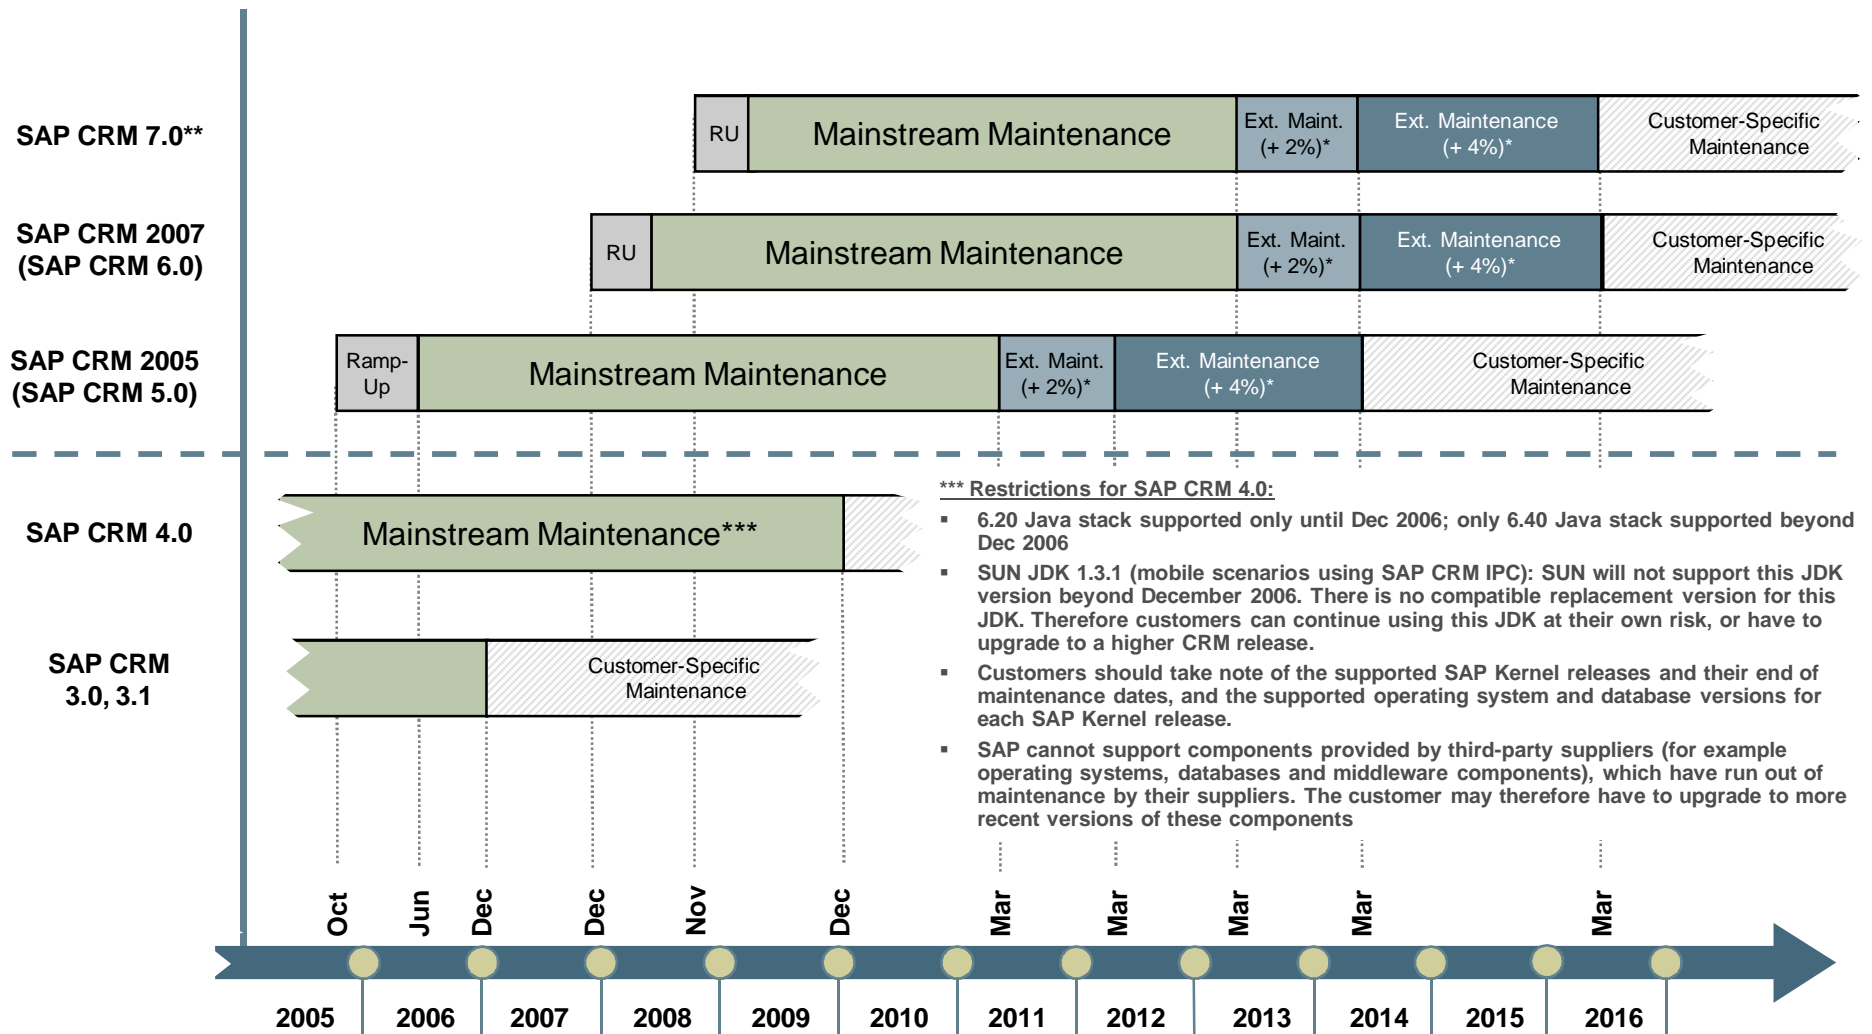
SAP CRM 7.0**

RU | Mainstream Maintenance | Ext. Maint. (+ 2%)* | Ext. Maintenance (+ 4%)* | Customer-Specific Maintenance

SAP CRM 2007 (SAP CRM 6.0)

RU | Mainstream Maintenance | Ext. Maint. (+ 2%)* | Ext. Maintenance (+ 4%)* | Customer-Specific Maintenance

SAP CRM 2005 (SAP CRM 5.0)

Ramp-Up | Mainstream Maintenance | Ext. Maint. (+ 2%)* | Ext. Maintenance (+ 4%)* | Customer-Specific Maintenance

SAP CRM 4.0

Mainstream Maintenance***

SAP CRM 3.0, 3.1

Customer-Specific Maintenance

*** Restrictions for SAP CRM 4.0:

- 6.20 Java stack supported only until Dec 2006; only 6.40 Java stack supported beyond Dec 2006
- SUN JDK 1.3.1 (mobile scenarios using SAP CRM IPC): SUN will not support this JDK version beyond December 2006. There is no compatible replacement version for this JDK. Therefore customers can continue using this JDK at their own risk, or have to upgrade to a higher CRM release.
- Customers should take note of the supported SAP Kernel releases and their end of maintenance dates, and the supported operating system and database versions for each SAP Kernel release.
- SAP cannot support components provided by third-party suppliers (for example operating systems, databases and middleware components), which have run out of maintenance by their suppliers. The customer may therefore have to upgrade to more recent versions of these components

Oct Jun Dec Dec Nov Dec Mar Mar Mar Mar Mar

2005 2006 2007 2008 2009 2010 2011 2012 2013 2014 2015 2016